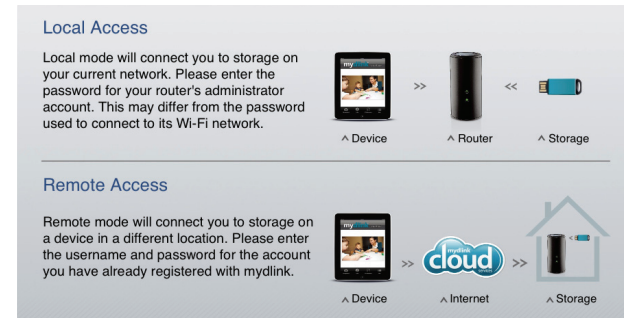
Local Access

Local mode will connect you to storage on your current network. Please enter the password for your router's administrator account. This may differ from the password used to connect to its Wi-Fi network.

>> <<

^ Device ^ Router ^ Storage

Remote Access

Remote mode will connect you to storage on a device in a different location. Please enter the username and password for the account you have already registered with mydlink.

>> mydlink cloud >>

^ Device ^ Internet ^ Storage